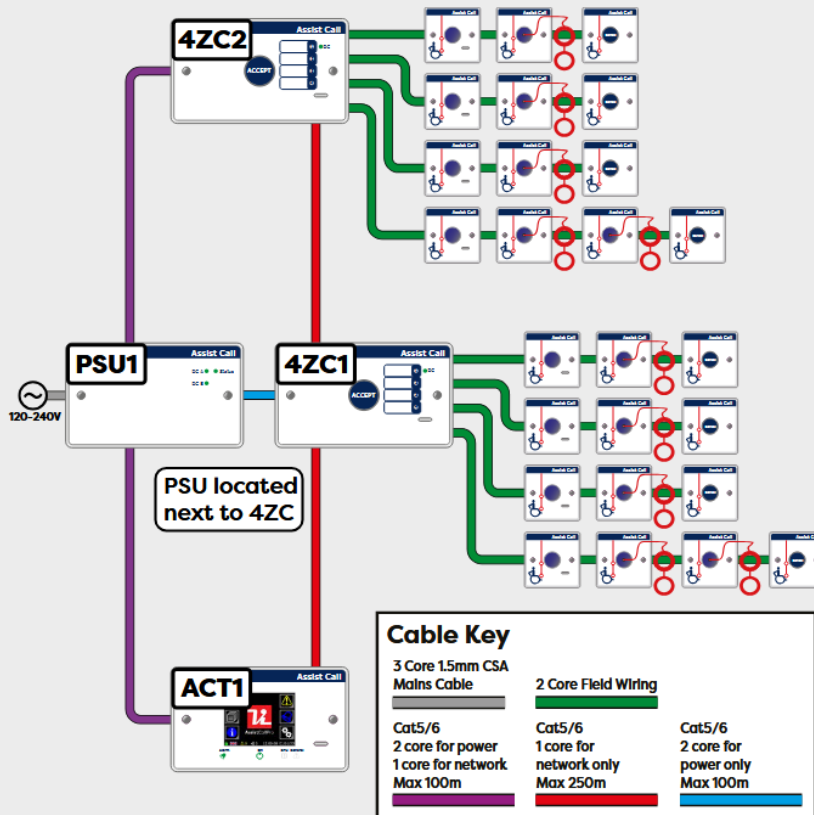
4ZC2

Assist Call

ACCEPT

Assist Call

PSU1

Assist Call

4ZC1

Assist Call

ACCEPT

120-240V

PSU located next to 4ZC

ACT1

Assist Call

Cable Key

3 Core 1.5mm CSA Mains Cable

2 Core Field Wiring

Cat5/6
2 core for power
1 core for network
Max 100m

Cat5/6
1 core for network only
Max 250m

Cat5/6
2 core for power only
Max 100m